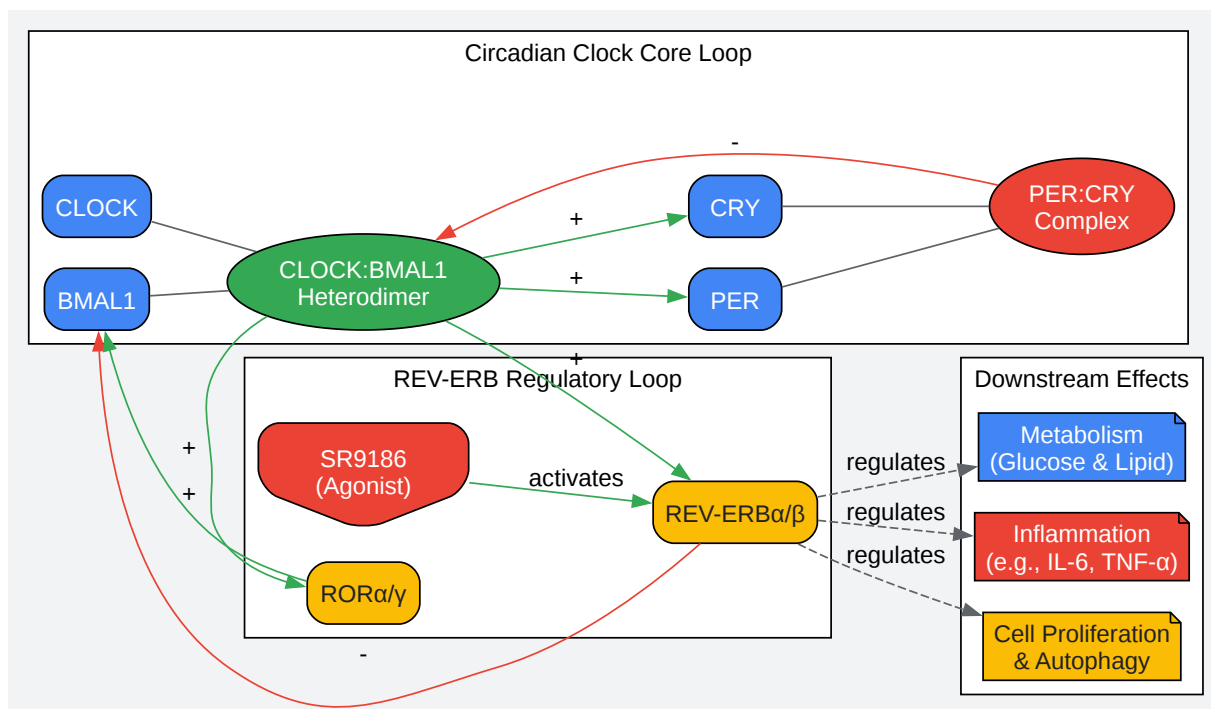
Circadian Clock Core Loop

-

CLOCK

BMAL1

CLOCK:BMAL1 Heterodimer

+

CRY

+

PER

PER:CRY Complex

+

REV-ERB Regulatory Loop

+

+

SR9186 (Agonist)

activates

REV-ERBα/β

RORα/γ

-

Downstream Effects

regulates

Metabolism (Glucose & Lipid)

regulates

Inflammation (e.g., IL-6, TNF-α)

regulates

Cell Proliferation & Autophagy